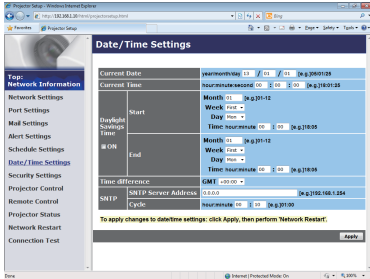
Projector Setup - Windows Internet Explorer

http://192.168.1.10/html/projectorsetup.html

Bing

Favorites | Projector Setup

Page ▾ Safety ▾ Tools ▾

Date/Time Settings

Top: Network Information

Network Settings
Port Settings
Mail Settings
Alert Settings
Schedule Settings
Date/Time Settings
Security Settings
Projector Control
Remote Control
Projector Status
Network Restart
Connection Test

| Current Date | | year/month/day 13 / 01 / 01 (e.g.)08/01/25 |
|---|---|---|
| Current Time | | hour:minute:second 00 : 00 : 00 (e.g.)18:01:35 |
| Daylight Savings Time ON | Start | Month 01 (e.g.)01-12 Week First Day Mon Time hour:minute 00 : 00 (e.g.)18:05 |
| | End | Month 01 (e.g.)01-12 Week First Day Mon Time hour:minute 00 : 00 (e.g.)18:05 |
| Time difference | | GMT +00:00 |
| SNTP | SNTP Server Address | 0.0.0.0 (e.g.)192.168.1.254 |
| | Cycle | hour:minute 00 : 00 (e.g.)01:00 |

To apply changes to date/time settings: click Apply, then perform 'Network Restart'.

Apply

Done | Internet | Protected Mode: On | 100%